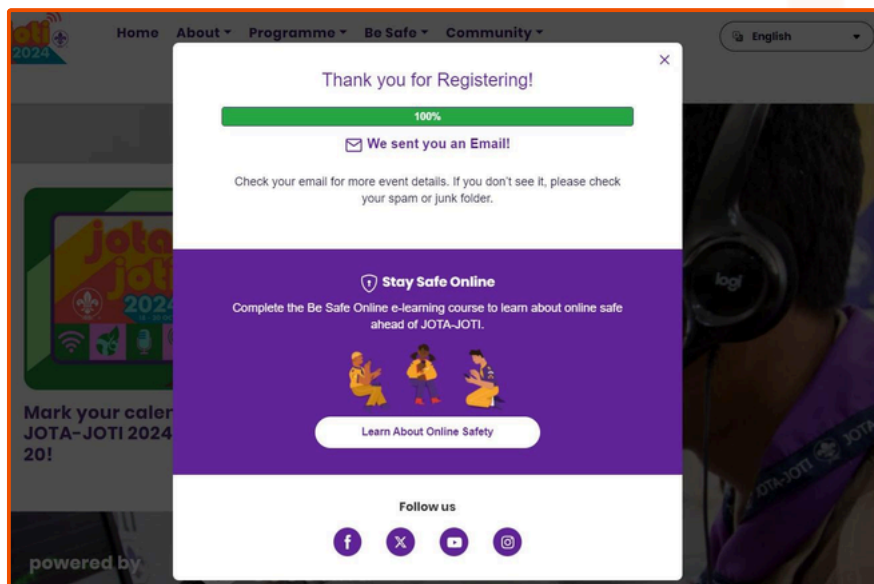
Home About Programme Be Safe Community

English

jota joti 2024

Thank you for Registering!

100%

We sent you an Email!

Check your email for more event details. If you don't see it, please check your spam or junk folder.

Stay Safe Online

Complete the Be Safe Online e-learning course to learn about online safe ahead of JOTA-JOTI.

Learn About Online Safety

Follow us

Mark your caler JOTA-JOTI 2024 20!

powered by

logi

JOTA-JOTI